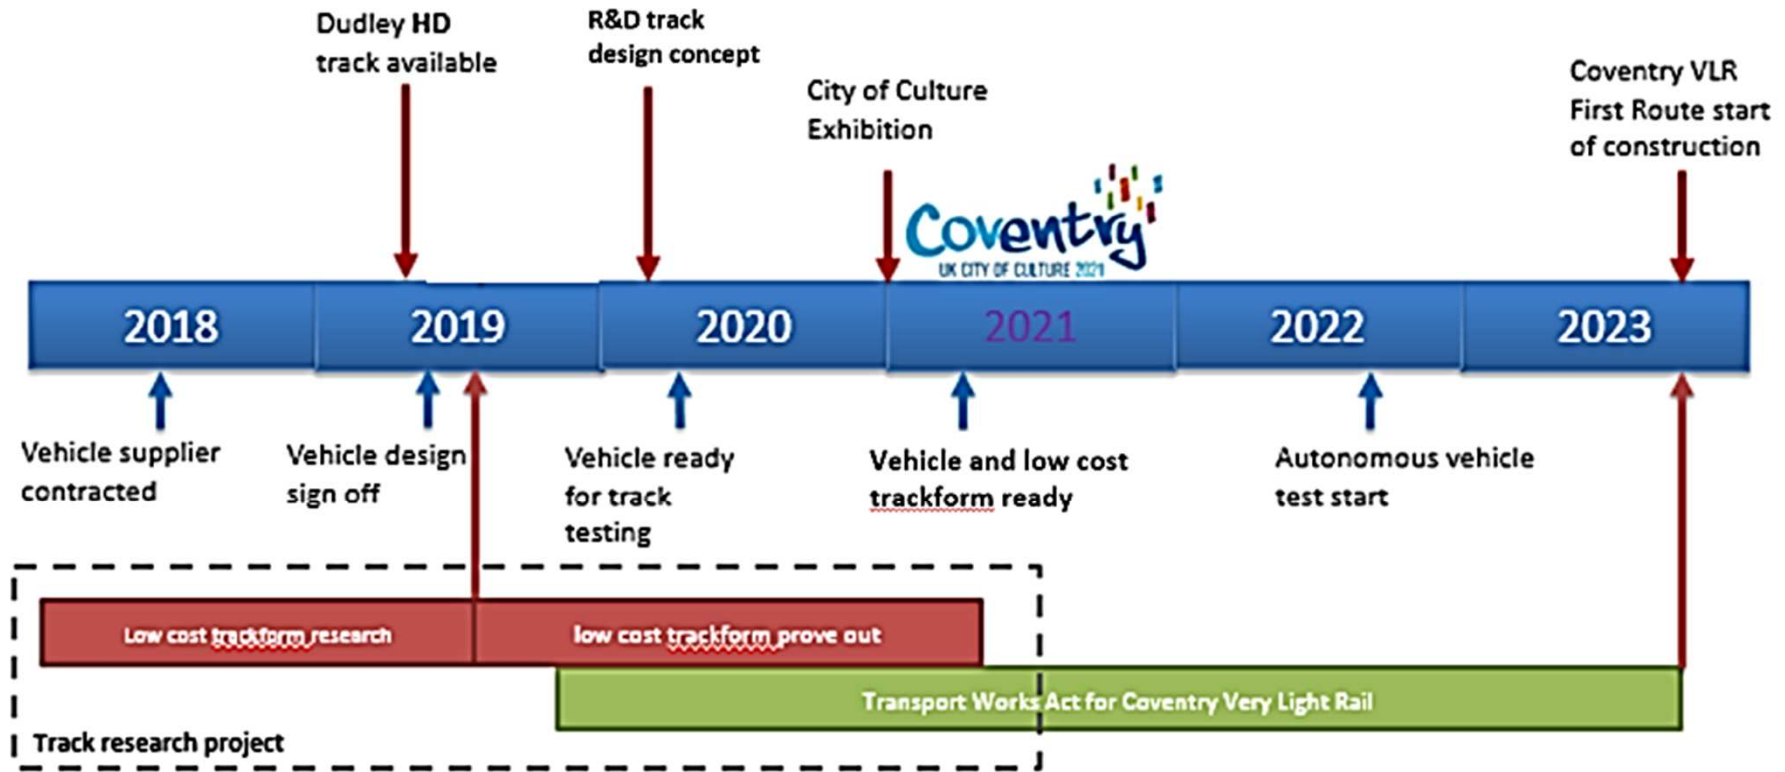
Dudley HD track available

R&D track design concept

City of Culture Exhibition

Coventry VLR First Route start of construction

Coventry
UK CITY OF CULTURE 2021

2018
2019
2020
2021
2022
2023

Vehicle supplier contracted

Vehicle design sign off

Vehicle ready for track testing

Vehicle and low cost trackform ready

Autonomous vehicle test start

Low cost trackform research

low cost trackform prove out

Transport Works Act for Coventry Very Light Rail

Track research project